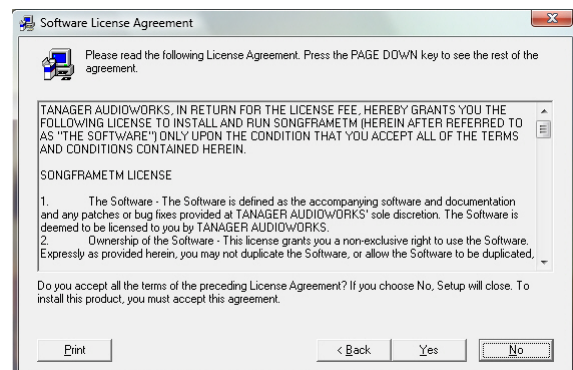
Software License Agreement

Please read the following License Agreement. Press the PAGE DOWN key to see the rest of the agreement.

TANAGER AUDIOWORKS, IN RETURN FOR THE LICENSE FEE, HEREBY GRANTS YOU THE FOLLOWING LICENSE TO INSTALL AND RUN SONGFRAMETM (HEREIN AFTER REFERRED TO AS "THE SOFTWARE") ONLY UPON THE CONDITION THAT YOU ACCEPT ALL OF THE TERMS AND CONDITIONS CONTAINED HEREIN.

SONGFRAMETM LICENSE

1. The Software - The Software is defined as the accompanying software and documentation and any patches or bug fixes provided at TANAGER AUDIOWORKS' sole discretion. The Software is deemed to be licensed to you by TANAGER AUDIOWORKS.
2. Ownership of the Software - This license grants you a non-exclusive right to use the Software. Expressly as provided herein, you may not duplicate the Software, or allow the Software to be duplicated,

Do you accept all the terms of the preceding License Agreement? If you choose No, Setup will close. To install this product, you must accept this agreement.

Print

< Back

Yes

No